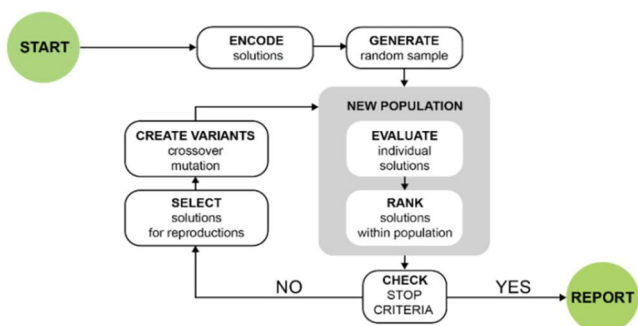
START

ENCODE
solutions

GENERATE
random sample

NEW POPULATION

CREATE VARIANTS
crossover
mutation

EVALUATE
individual
solutions

SELECT
solutions
for reproductions

RANK
solutions
within population

NO

CHECK
STOP
CRITERIA

YES

REPORT